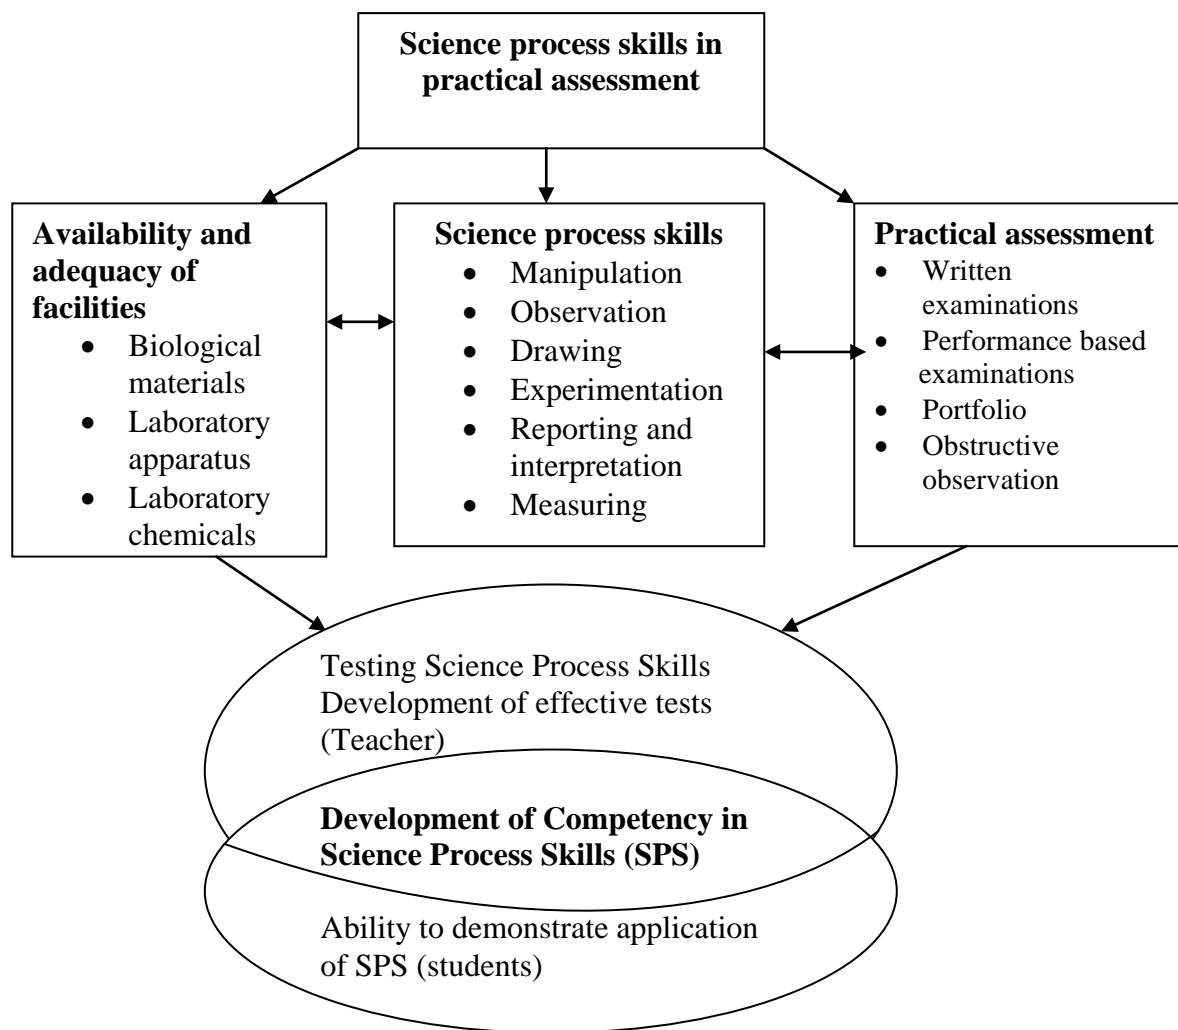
Science process skills in practical assessment

Availability and adequacy of facilities
- Biological materials
- Laboratory apparatus
- Laboratory chemicals

Science process skills
- Manipulation
- Observation
- Drawing
- Experimentation
- Reporting and interpretation
- Measuring

Practical assessment
- Written examinations
- Performance based examinations
- Portfolio
- Obstructive observation

Testing Science Process Skills
Development of effective tests (Teacher)

Development of Competency in Science Process Skills (SPS)

Ability to demonstrate application of SPS (students)